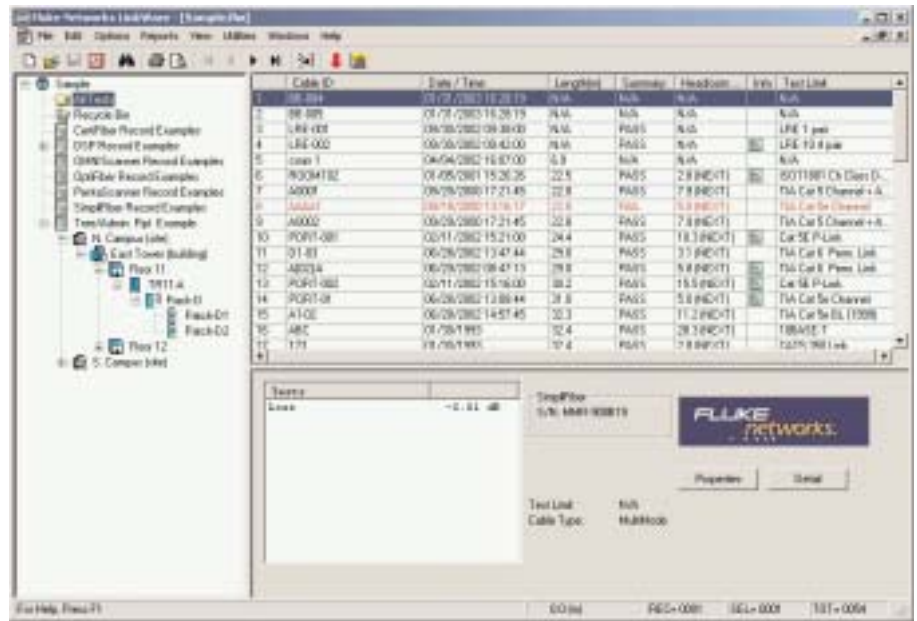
Fluke Networks LinkWare - [Sample.flw]

File Edit Options Reports View Utilities Windows Help

Sample
All Tests
Recycle Bin
CertiFiber Record Examples
DSP Record Examples
OMNIScanner Record Examples
OptiFiber Record Examples
PortaScanner Record Examples
SimpliFiber Record Examples
TestAdmin Ppt Example
N. Campus (site)
East Tower (building)
Floor 11
TR11-A
Rack-B
Rack-D1
Rack-D2
Floor 12
S. Campus (site)

| | Cable ID | Date / Time | Length(m) | Summary | Headroom | Info | Test Limit |
|---|---|---|---|---|---|---|---|
| 1 | BB-004 | 01/21/2003 15:28:19 | N/A | N/A | N/A | | N/A |
| 2 | BB-005 | 01/21/2003 15:28:19 | N/A | N/A | N/A | | N/A |
| 3 | LRE-001 | 09/30/2002 09:38:00 | N/A | PASS | N/A | | LRE 1 pair |
| 4 | LRE-002 | 09/30/2002 09:40:00 | N/A | PASS | N/A | | LRE 10 4 pair |
| 5 | coax 1 | 04/04/2002 16:07:00 | 6.9 | N/A | N/A | | N/A |
| 6 | ROOM102 | 01/05/2001 15:20:35 | 22.5 | PASS | 2.8 (NEXT) | | ISO11801 Ch Class D... |
| 7 | A0001 | 09/29/2000 17:21:45 | 22.8 | PASS | 7.8 (NEXT) | | TIA Cat 5 Channel + A... |
| 8 | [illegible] | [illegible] | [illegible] | FAIL | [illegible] | | TIA Cat 5e Channel |
| 9 | A0002 | 09/29/2000 17:21:45 | 22.8 | PASS | 7.8 (NEXT) | | TIA Cat 5 Channel + A... |
| 10 | PORT-001 | 02/11/2002 15:21:00 | 24.4 | PASS | 18.3 (NEXT) | | Cat 5E P-Link |
| 11 | D1-03 | 06/28/2002 13:47:44 | 29.8 | PASS | 3.1 (NEXT) | | TIA Cat 6 Perm. Link |
| 12 | AB02A | 06/28/2002 08:47:13 | 29.8 | PASS | 5.8 (NEXT) | | TIA Cat 6 Perm. Link |
| 13 | PORT-002 | 02/11/2002 15:16:00 | 38.2 | PASS | 15.5 (NEXT) | | Cat 5E P-Link |
| 14 | PORT-01 | 06/26/2002 13:08:44 | 21.8 | PASS | 5.8 (NEXT) | | TIA Cat 5e Channel |
| 15 | A1-02 | 06/28/2002 14:57:45 | 32.3 | PASS | 11.2 (NEXT) | | TIA Cat 5e DL (1999) |
| 16 | ABC | 01/28/1993 | 32.4 | PASS | 28.3 (NEXT) | | 10BASE-T |
| 17 | 171 | 01/28/1993 | 32.4 | PASS | 7.8 (NEXT) | | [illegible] |

| Source | |
|---|---|
| Loss | -2.11 dB |

SimpliFiber
S/N: MM0 908819

FLUKE networks.

Properties
Detail

Test Limit: N/A
Cable Type: MultiMode

For Help, Press F1
DO (m)
REC= 0001
SEL= 0001
TOT= 0054